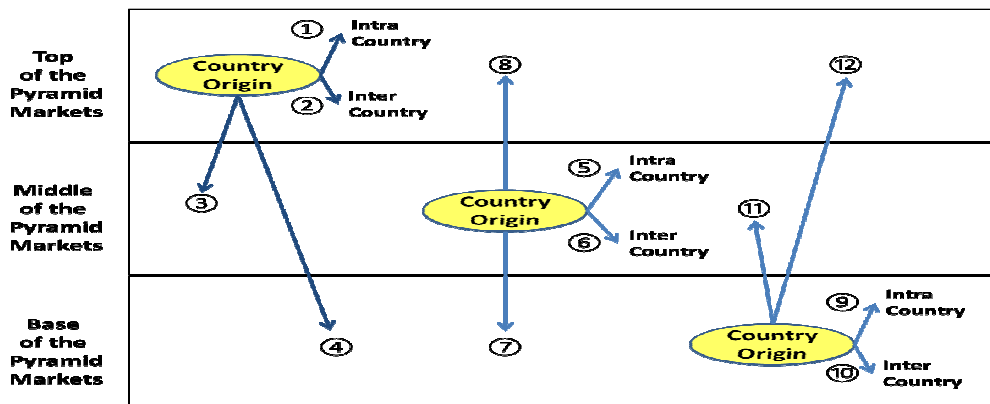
Top of the Pyramid Markets

Middle of the Pyramid Markets

Base of the Pyramid Markets

Country Origin

① Intra Country

② Inter Country

③

④

⑧

Country Origin

⑤ Intra Country

⑥ Inter Country

⑦

⑫

⑪

Country Origin

⑨ Intra Country

⑩ Inter Country